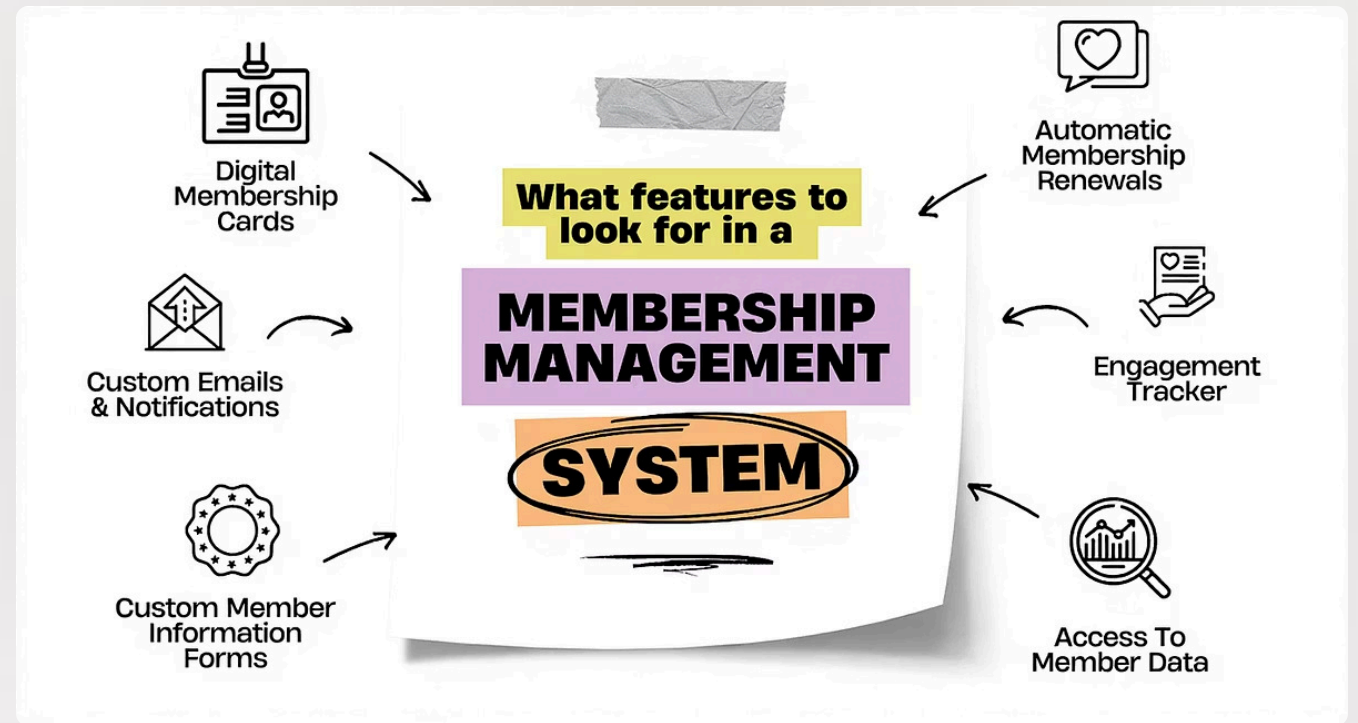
What features to look for in a

MEMBERSHIP MANAGEMENT

SYSTEM

Digital Membership Cards

Custom Emails & Notifications

Custom Member Information Forms

Automatic Membership Renewals

Engagement Tracker

Access To Member Data